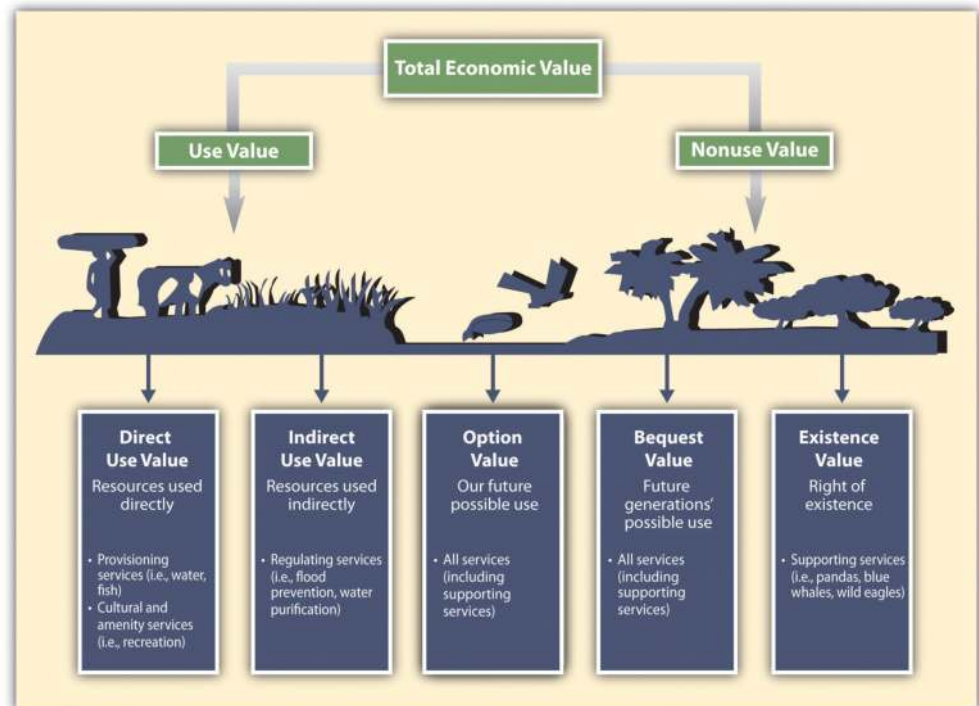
Total Economic Value

Use Value

Nonuse Value

Direct Use Value
Resources used directly
• Provisioning services (i.e., water, fish)
• Cultural and amenity services (i.e., recreation)

Indirect Use Value
Resources used indirectly
• Regulating services (i.e., flood prevention, water purification)

Option Value
Our future possible use
• All services (including supporting services)

Bequest Value
Future generations' possible use
• All services (including supporting services)

Existence Value
Right of existence
• Supporting services (i.e., pandas, blue whales, wild eagles)